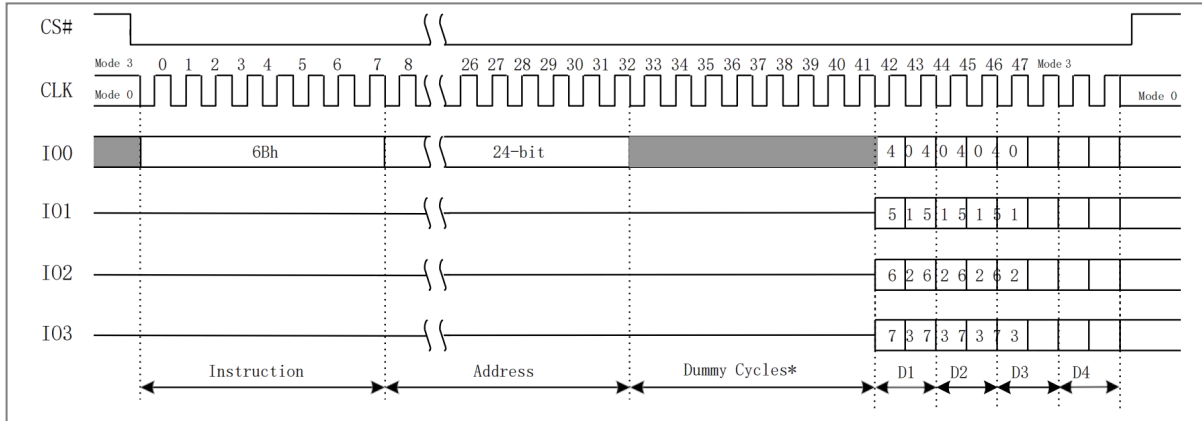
CS#

Mode 3
0 1 2 3 4 5 6 7 8
26 27 28 29 30 31 32 33 34 35 36 37 38 39 40 41 42 43 44 45 46 47
Mode 3
CLK
Mode 0
Mode 0

IO0
6Bh
24-bit
4 0 4 0 4 0 4 0

IO1
5 1 5 1 5 1 5 1

IO2
6 2 6 2 6 2 6 2

IO3
7 3 7 3 7 3 7 3

Instruction
Address
Dummy Cycles*
D1
D2
D3
D4